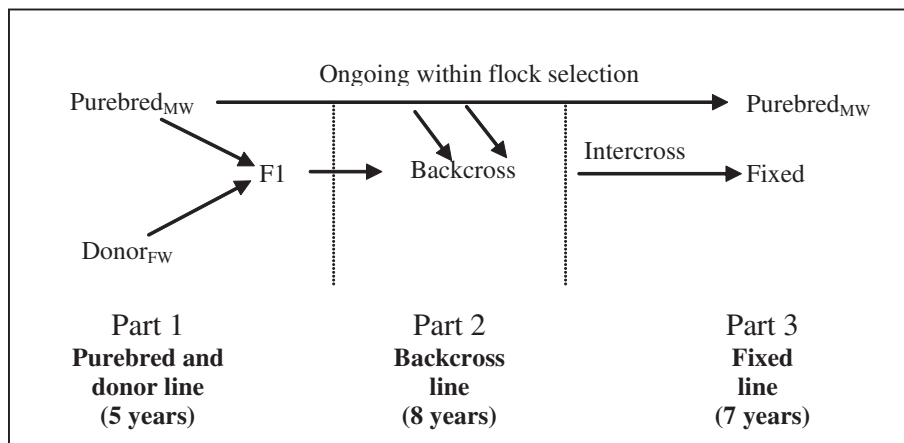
Ongoing within flock selection

Purebred$_{MW}$

Purebred$_{MW}$

F1

Backcross

Intercross

Fixed

Donor$_{FW}$

Part 1
**Purebred and donor line (5 years)**

Part 2
**Backcross line (8 years)**

Part 3
**Fixed line (7 years)**